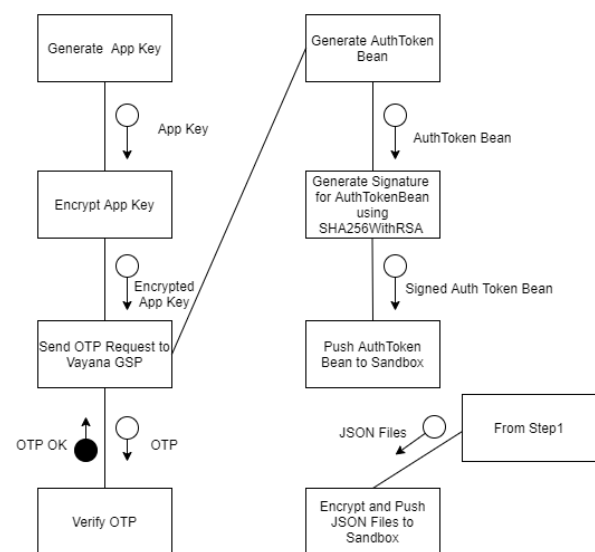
Generate App Key

App Key

Encrypt App Key

Encrypted App Key

Send OTP Request to Vayana GSP

OTP OK

OTP

Verify OTP

Generate AuthToken Bean

AuthToken Bean

Generate Signature for AuthTokenBean using SHA256WithRSA

Signed Auth Token Bean

Push AuthToken Bean to Sandbox

JSON Files

From Step1

Encrypt and Push JSON Files to Sandbox